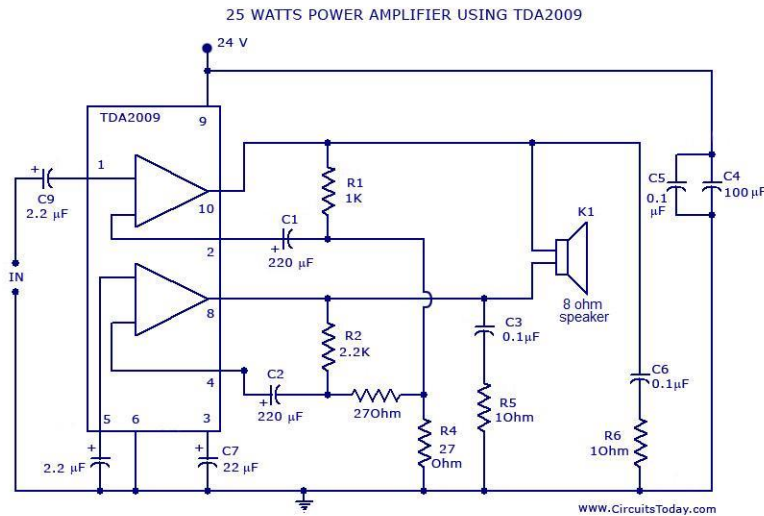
25 WATTS POWER AMPLIFIER USING TDA2009

24 V

TDA2009

9

1

10

2

8

4

5

6

3

C9
2.2 µF

IN

R1
1K

C1
220 µF

R2
2.2K

C2
220 µF

27Ohm

R4
27
Ohm

C3
0.1µF

R5
1Ohm

K1

8 ohm
speaker

C5
0.1
µF

C4
100 µF

C6
0.1µF

R6
1Ohm

2.2 µF

C7
22 µF

www.CircuitsToday.com